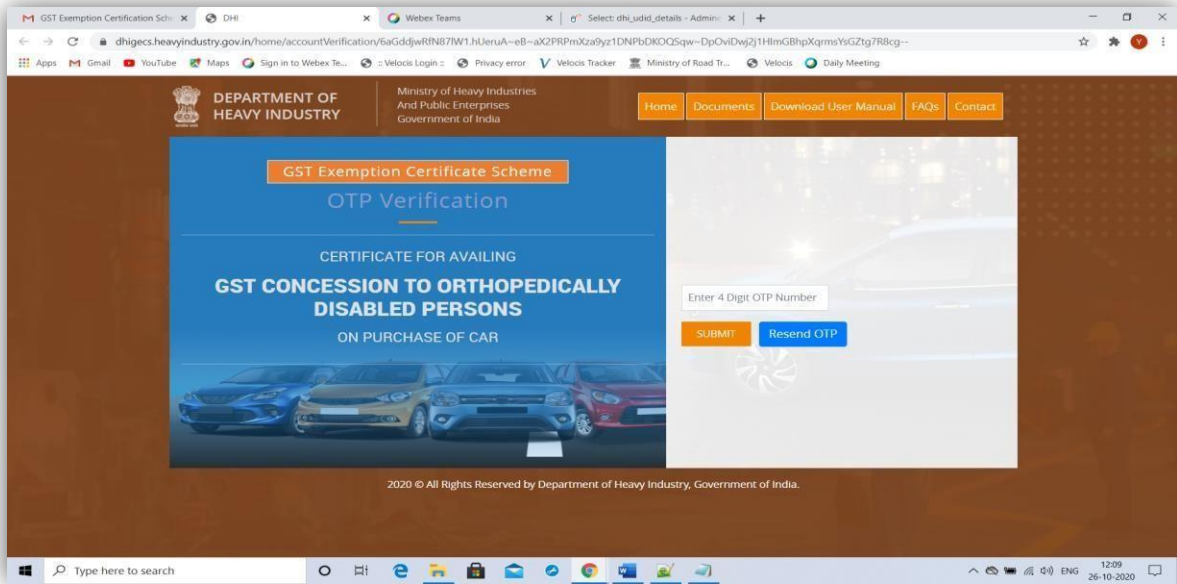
GST Exemption Certification Sche ×
DHI ×
Webex Teams ×
Select: dhi_udid_details - Admin ×
+

dhigecs.heavyindustry.gov.in/home/accountVerification/6aGddjwRfN87lW1.hUeruA~eB~aX2PRPmXza9yz1DNPbDKOQSqw~DpOviDwj2j1HlmGBhpXqrmsYsGZtg7R8cg--

Apps Gmail YouTube Maps Sign in to Webex Te... :: Velocis Login :: Privacy error Velocis Tracker Ministry of Road Tr... Velocis Daily Meeting

DEPARTMENT OF HEAVY INDUSTRY

Ministry of Heavy Industries And Public Enterprises Government of India

Home Documents Download User Manual FAQs Contact

GST Exemption Certificate Scheme

OTP Verification

CERTIFICATE FOR AVAILING

GST CONCESSION TO ORTHOPEDICALLY DISABLED PERSONS

ON PURCHASE OF CAR

Enter 4 Digit OTP Number

SUBMIT Resend OTP

2020 © All Rights Reserved by Department of Heavy Industry, Government of India.

Type here to search

ENG 12:09 26-10-2020